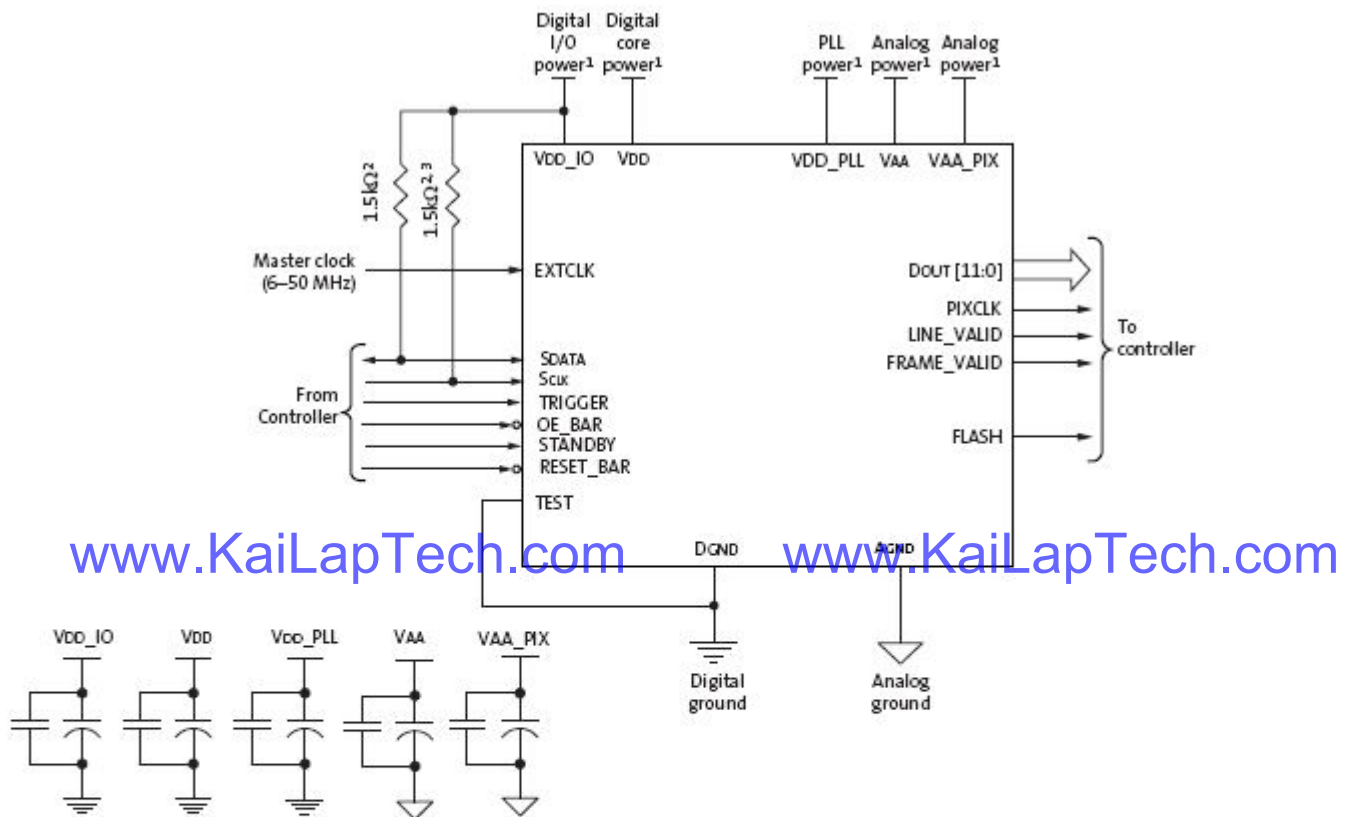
Digital I/O power¹
Digital core power¹
PLL power¹
Analog power¹
Analog power¹

VDD_IO
VDD
VDD_PLL
VAA
VAA_PIX

1.5kΩ²
1.5kΩ² ³

Master clock (6–50 MHz)
EXTCLK

DOUT [11:0]
PIXCLK
LINE_VALID
FRAME_VALID
To controller

From Controller
SDATA
SCLK
TRIGGER
OE_BAR
STANDBY
RESET_BAR
TEST

FLASH

www.KaiLapTech.com
DGND
www.KaiLapTech.com
AGND

VDD_IO
VDD
VDD_PLL
VAA
VAA_PIX

Digital ground
Analog ground